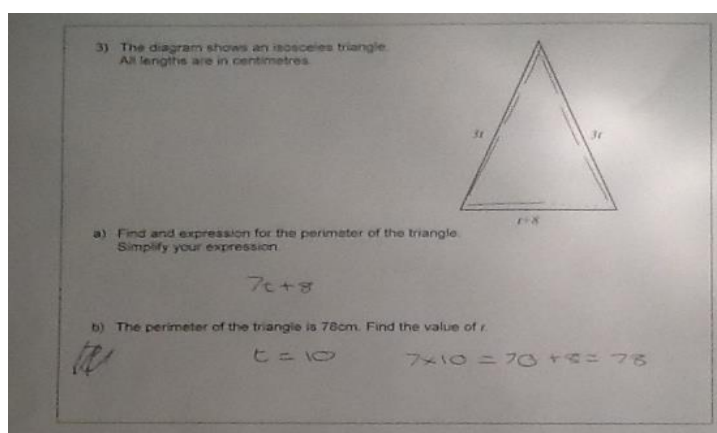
3) The diagram shows an isosceles triangle.
All lengths are in centimetres.

$3t$

$3t$

$t+8$

a) Find and expression for the perimeter of the triangle.
Simplify your expression.

$7t+8$

b) The perimeter of the triangle is 78cm. Find the value of $t$.

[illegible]

$t = 10$

$7 \times 10 = 70 + 8 = 78$